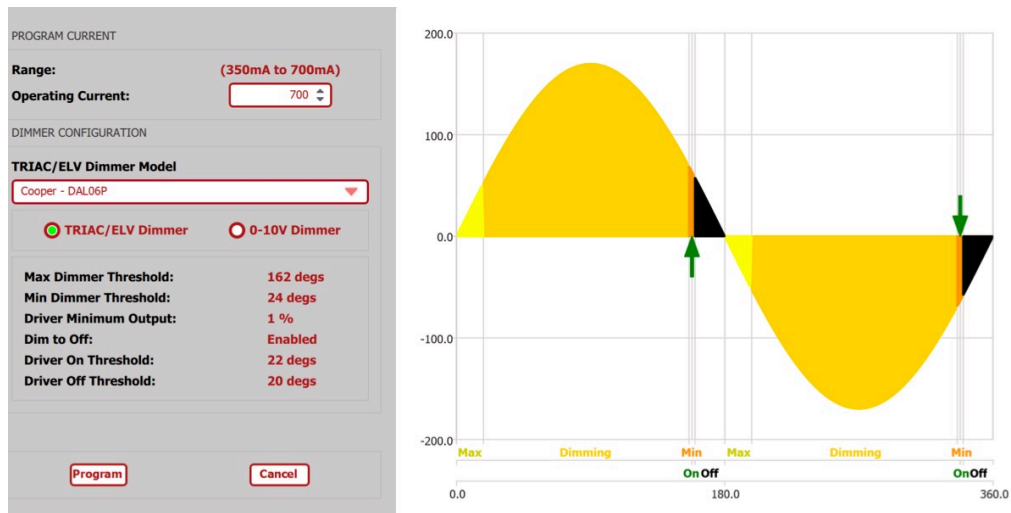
PROGRAM CURRENT

Range: (350mA to 700mA)

Operating Current: 700

DIMMER CONFIGURATION

TRIAC/ELV Dimmer Model

Cooper - DAL06P

TRIAC/ELV Dimmer

0-10V Dimmer

| | |
|---|---|
| Max Dimmer Threshold: | 162 degs |
| Min Dimmer Threshold: | 24 degs |
| Driver Minimum Output: | 1 % |
| Dim to Off: | Enabled |
| Driver On Threshold: | 22 degs |
| Driver Off Threshold: | 20 degs |

Program

Cancel

200.0

100.0

0.0

-100.0

-200.0

Max Dimming Min Max Dimming Min

On Off On Off

0.0 180.0 360.0